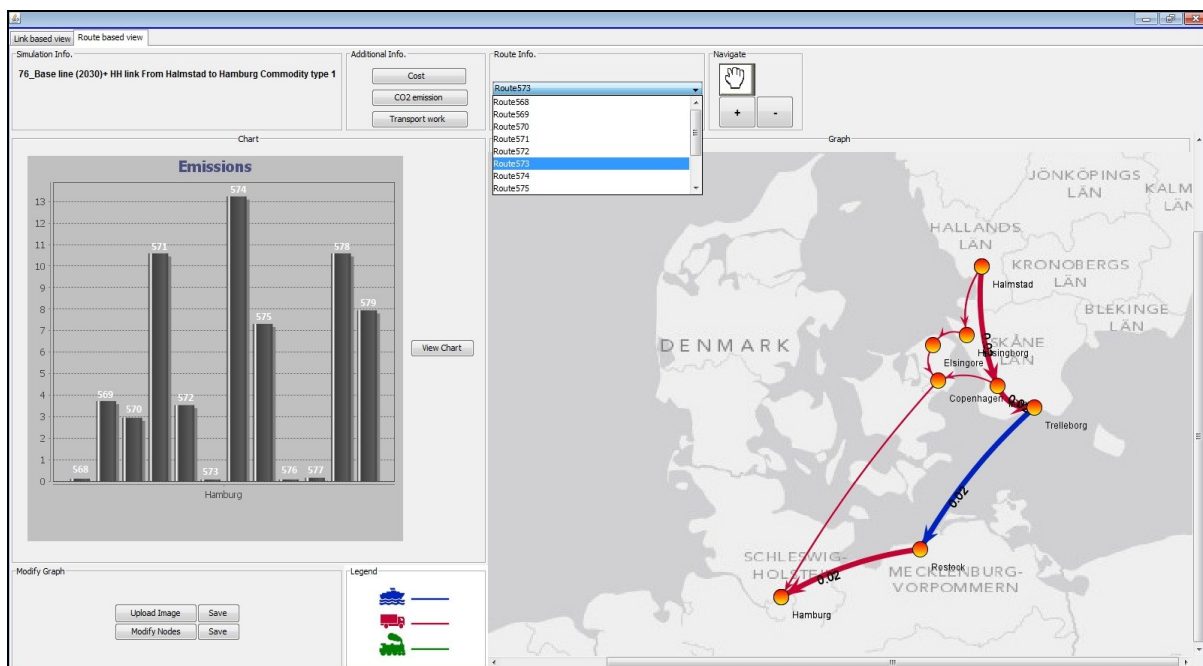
Link based view | Route based view

Simulation Info.

76_Base line (2030)+ HH link From Halmstad to Hamburg Commodity type 1

Additional Info.

Cost

CO2 emission

Transport work

Route Info.

Route573

Route568
Route569
Route570
Route571
Route572
Route573
Route574
Route575

Navigate

+

-

Chart

Emissions

| Route | Value |
|---|---|
| 568 | ~0.1 |
| 569 | ~3.7 |
| 570 | ~2.9 |
| 571 | ~10.6 |
| 572 | ~3.5 |
| 573 | ~0.1 |
| 574 | ~13.2 |
| 575 | ~7.3 |
| 576 | ~0.1 |
| 577 | ~0.2 |
| 578 | ~10.6 |
| 579 | ~7.9 |

13
12
11
10
9
8
7
6
5
4
3
2
1
0

Hamburg

View Chart

Graph

JÖNKÖPINGS LÄN

KALM LÄN

HALLANDS LÄN

KRONOBERGS LÄN

BLEKINGE LÄN

SKÅNE LÄN

DENMARK

Halmstad

Helsingborg

Elsingore

Copenhagen

Trelleborg

0.02

SCHLESWIG-HOLSTEIN

MECKLENBURG-VORPOMMERN

Rostock

0.02

Hamburg

Modify Graph

Upload Image

Save

Modify Nodes

Save

Legend